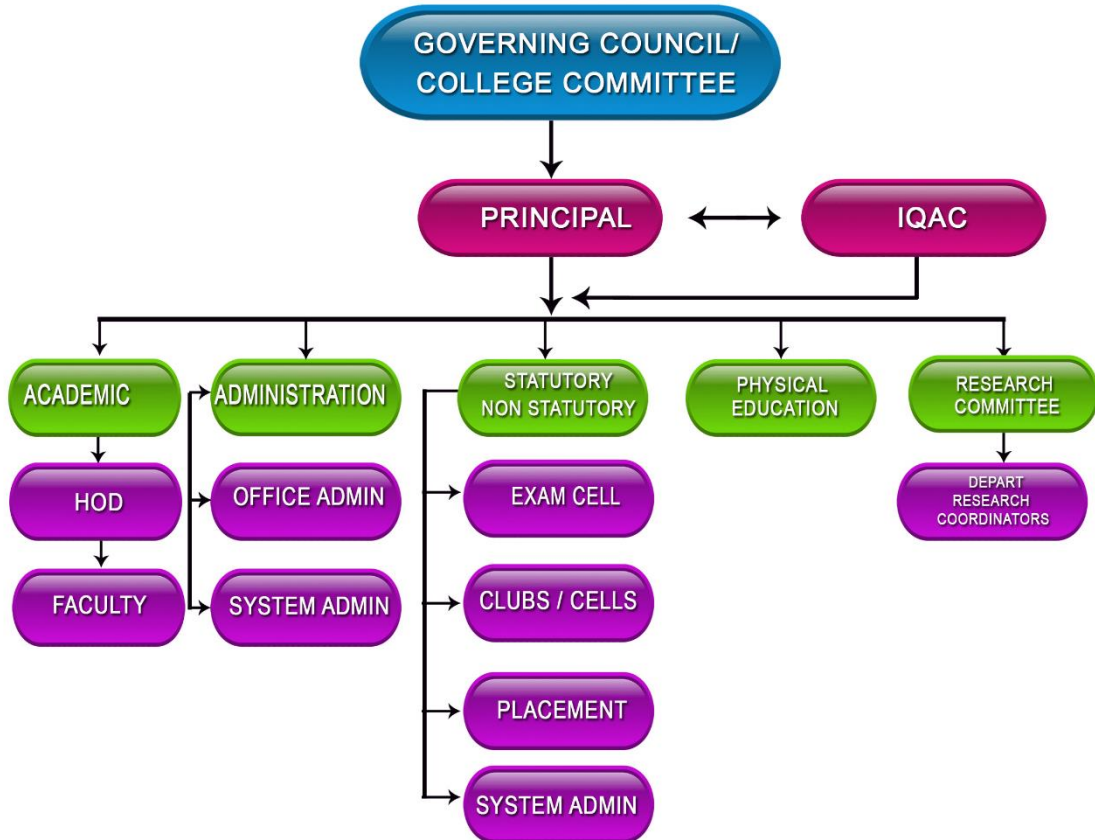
GOVERNING COUNCIL/ COLLEGE COMMITTEE

PRINCIPAL

IQAC

ACADEMIC

HOD

FACULTY

ADMINISTRATION

OFFICE ADMIN

SYSTEM ADMIN

STATUTORY NON STATUTORY

EXAM CELL

CLUBS / CELLS

PLACEMENT

SYSTEM ADMIN

PHYSICAL EDUCATION

RESEARCH COMMITTEE

DEPART RESEARCH COORDINATORS